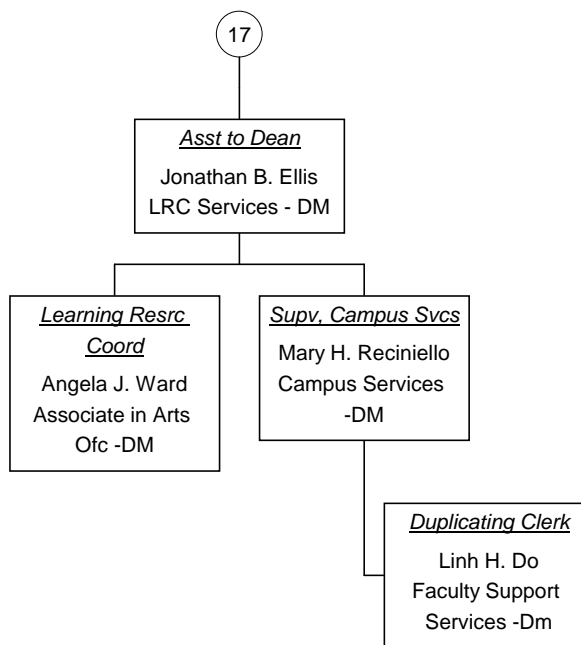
17

Asst to Dean
Jonathan B. Ellis
LRC Services - DM

Learning Resrc Coord
Angela J. Ward
Associate in Arts Ofc -DM

Supv, Campus Svcs
Mary H. Reciniello
Campus Services -DM

Duplicating Clerk
Linh H. Do
Faculty Support Services -Dm